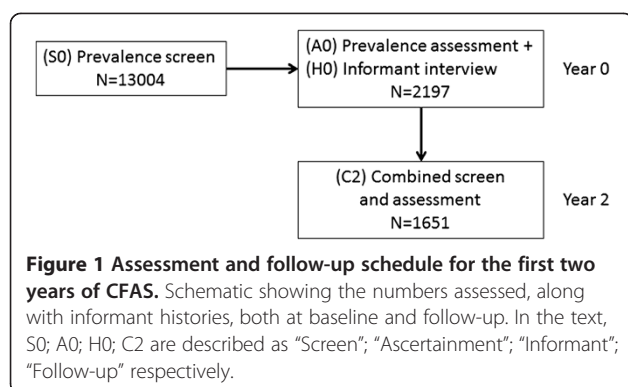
(S0) Prevalence screen
N=13004

(A0) Prevalence assessment +
(H0) Informant interview
N=2197

Year 0

(C2) Combined screen
and assessment
N=1651

Year 2

**Figure 1 Assessment and follow-up schedule for the first two years of CFAS.** Schematic showing the numbers assessed, along with informant histories, both at baseline and follow-up. In the text, S0; A0; H0; C2 are described as "Screen"; "Ascertainment"; "Informant"; "Follow-up" respectively.